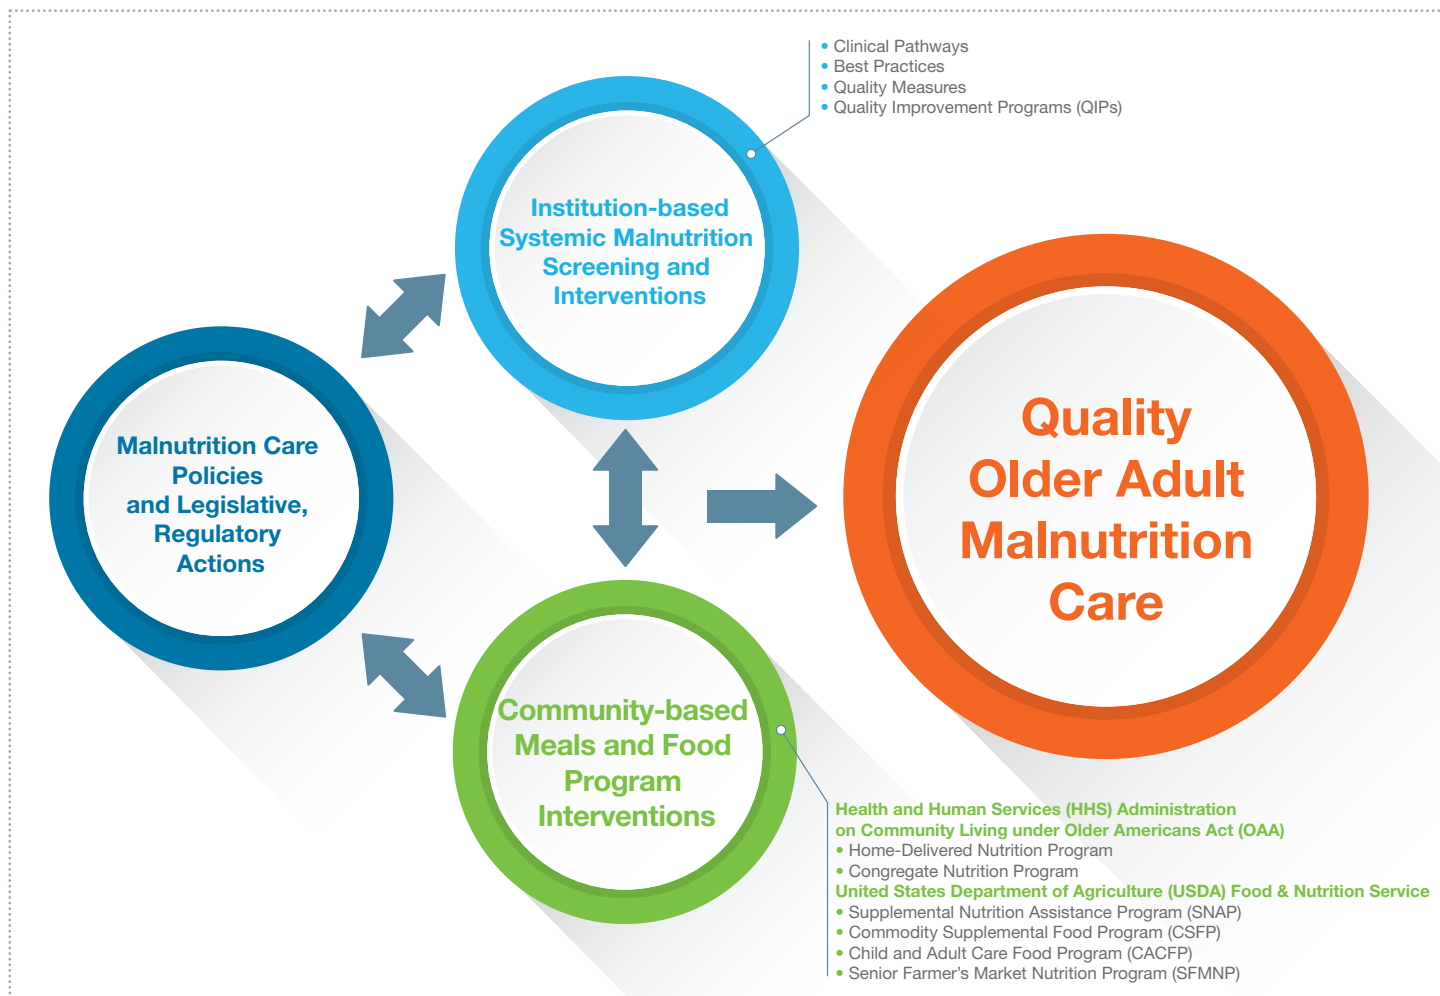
• Clinical Pathways
• Best Practices
• Quality Measures
• Quality Improvement Programs (QIPs)

Institution-based Systemic Malnutrition Screening and Interventions

Malnutrition Care Policies and Legislative, Regulatory Actions

Quality Older Adult Malnutrition Care

Community-based Meals and Food Program Interventions

Health and Human Services (HHS) Administration on Community Living under Older Americans Act (OAA)
• Home-Delivered Nutrition Program
• Congregate Nutrition Program
United States Department of Agriculture (USDA) Food & Nutrition Service
• Supplemental Nutrition Assistance Program (SNAP)
• Commodity Supplemental Food Program (CSFP)
• Child and Adult Care Food Program (CACFP)
• Senior Farmer's Market Nutrition Program (SFMNP)